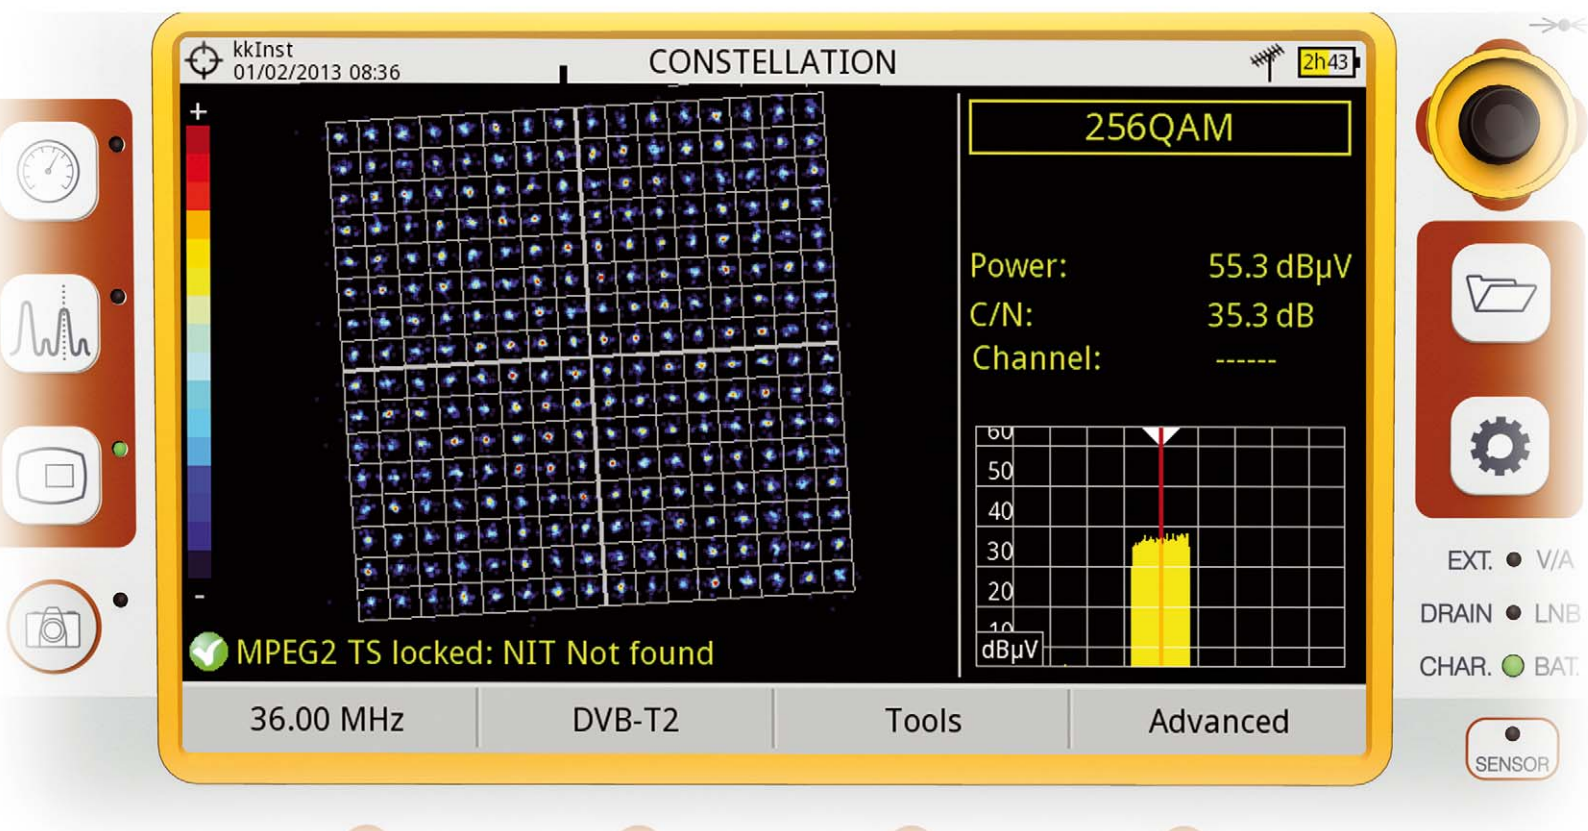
kkInst
01/02/2013 08:36

CONSTELLATION

2h43

+

-

256QAM

Power: 55.3 dBµV
C/N: 35.3 dB
Channel: ------

60
50
40
30
20
10
dBµV

MPEG2 TS locked: NIT Not found

36.00 MHz

DVB-T2

Tools

Advanced

EXT. V/A
DRAIN LNB
CHAR. BAT.

SENSOR